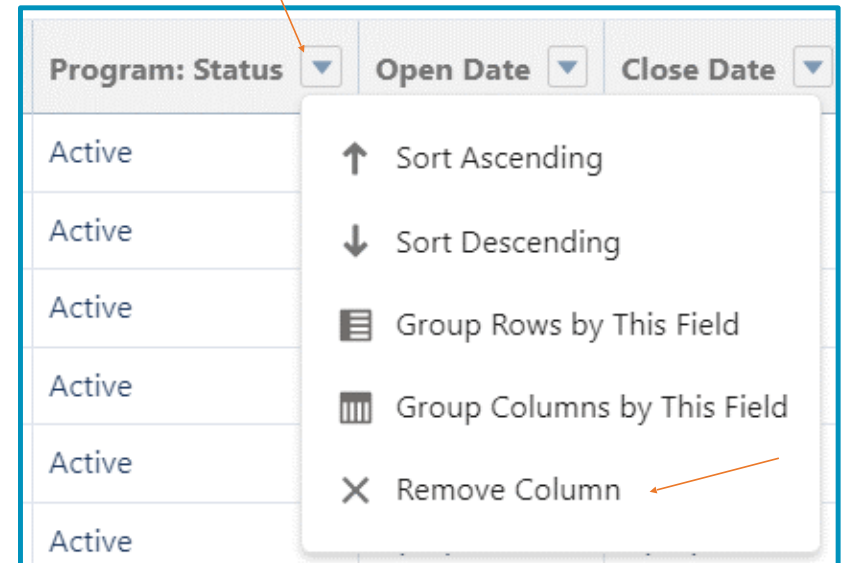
| Program: Status | Open Date | Close Date |
|---|---|---|
| Active | | |
| Active | | |
| Active | | |
| Active | | |
| Active | | |
| Active | | |

Sort Ascending
Sort Descending
Group Rows by This Field
Group Columns by This Field
Remove Column